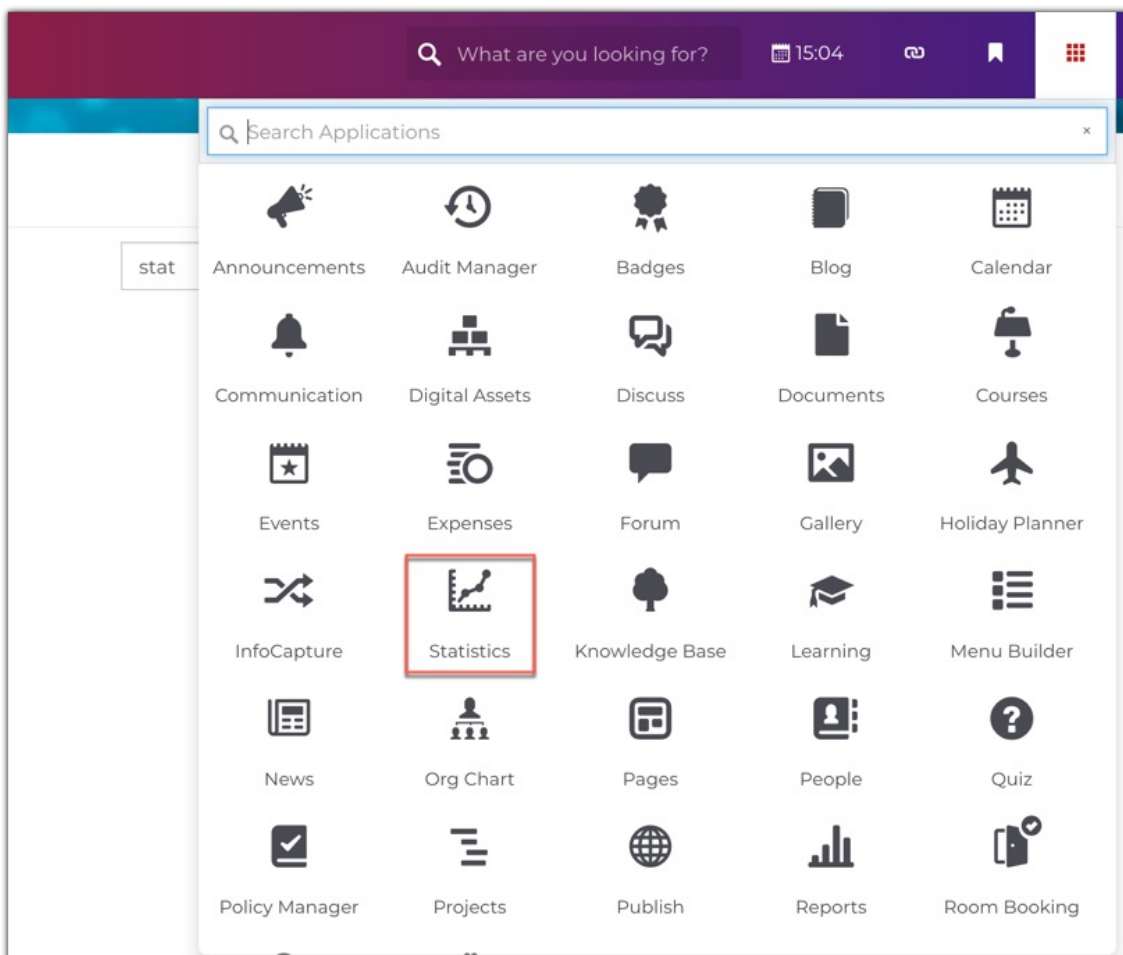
What are you looking for?

15:04

Search Applications

×

stat

Announcements

Audit Manager

Badges

Blog

Calendar

Communication

Digital Assets

Discuss

Documents

Courses

Events

Expenses

Forum

Gallery

Holiday Planner

InfoCapture

Statistics

Knowledge Base

Learning

Menu Builder

News

Org Chart

Pages

People

Quiz

Policy Manager

Projects

Publish

Reports

Room Booking